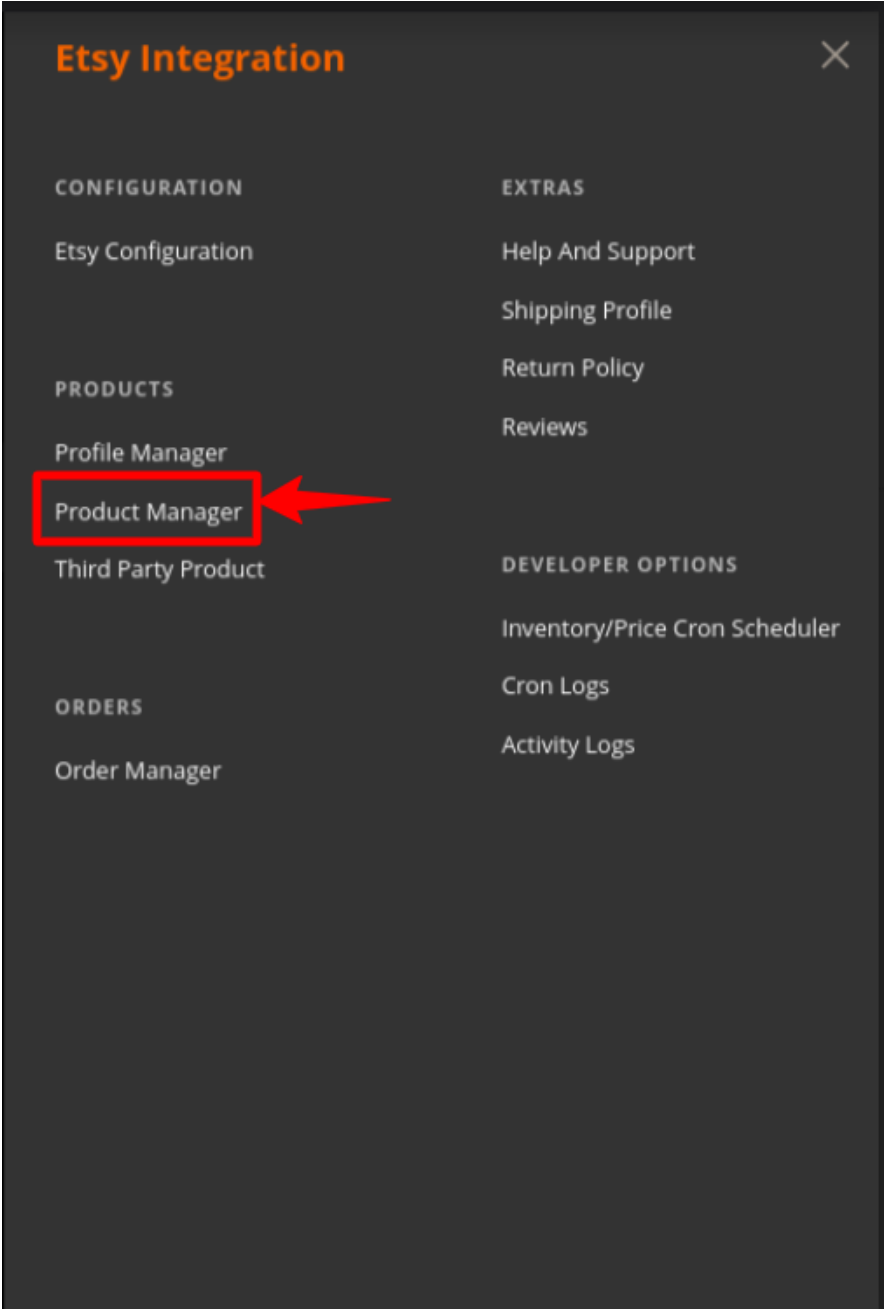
Etsy Integration

×

CONFIGURATION

Etsy Configuration

PRODUCTS

Profile Manager

Product Manager

Third Party Product

ORDERS

Order Manager

EXTRAS

Help And Support

Shipping Profile

Return Policy

Reviews

DEVELOPER OPTIONS

Inventory/Price Cron Scheduler

Cron Logs

Activity Logs